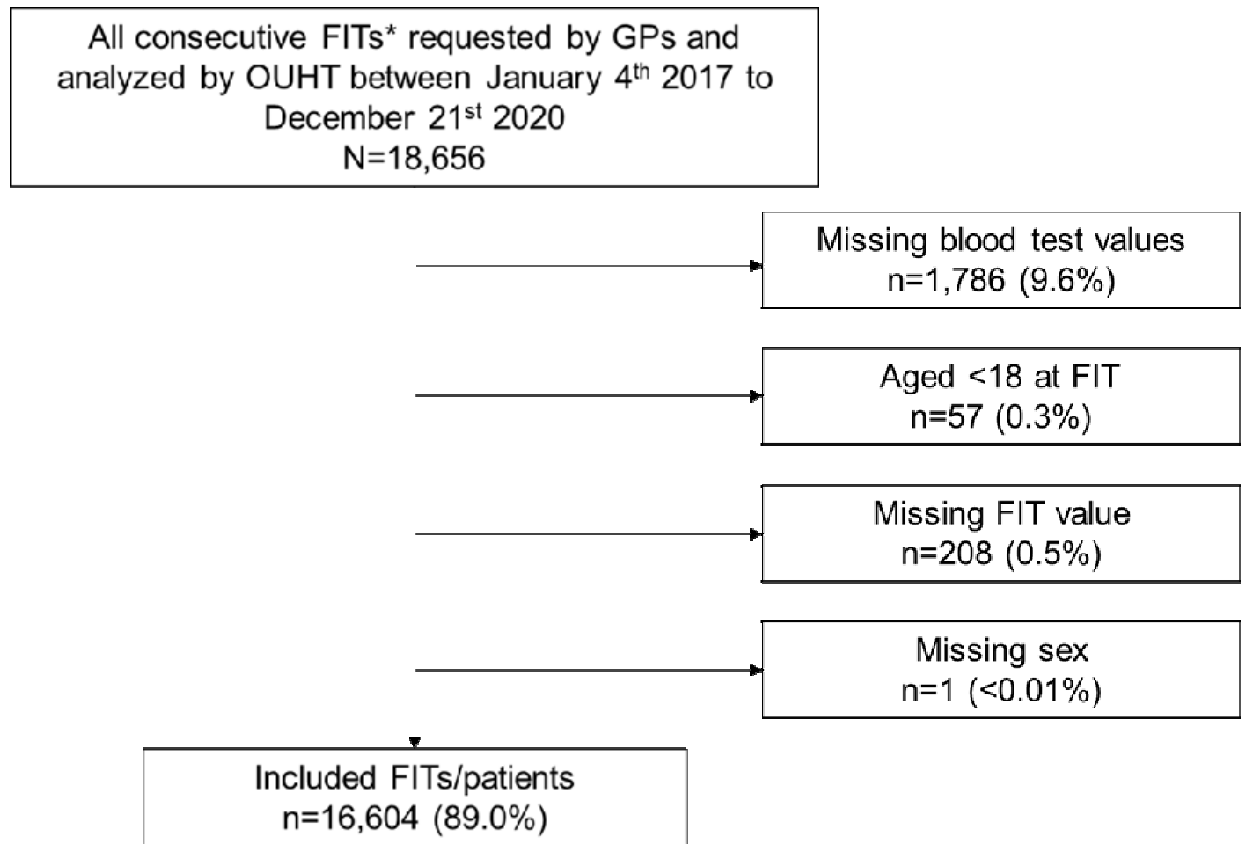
All consecutive FITs* requested by GPs and analyzed by OUHT between January 4$^{th}$ 2017 to December 21$^{st}$ 2020
N=18,656

Missing blood test values
n=1,786 (9.6%)

Aged <18 at FIT
n=57 (0.3%)

Missing FIT value
n=208 (0.5%)

Missing sex
n=1 (<0.01%)

Included FITs/patients
n=16,604 (89.0%)